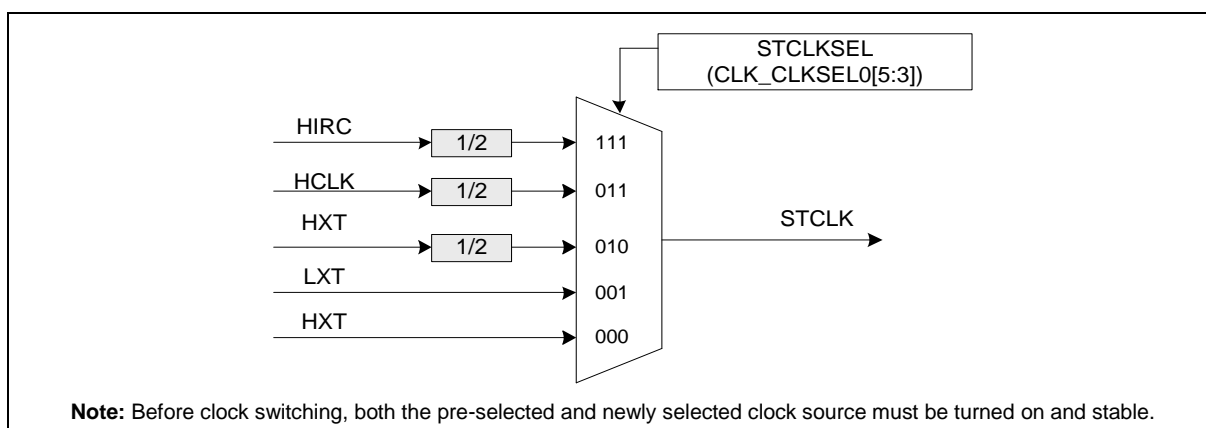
STCLKSEL
(CLK_CLKSEL0[5:3])

HIRC
1/2
111

HCLK
1/2
011

HXT
1/2
010

STCLK

LXT
001

HXT
000

**Note:** Before clock switching, both the pre-selected and newly selected clock source must be turned on and stable.